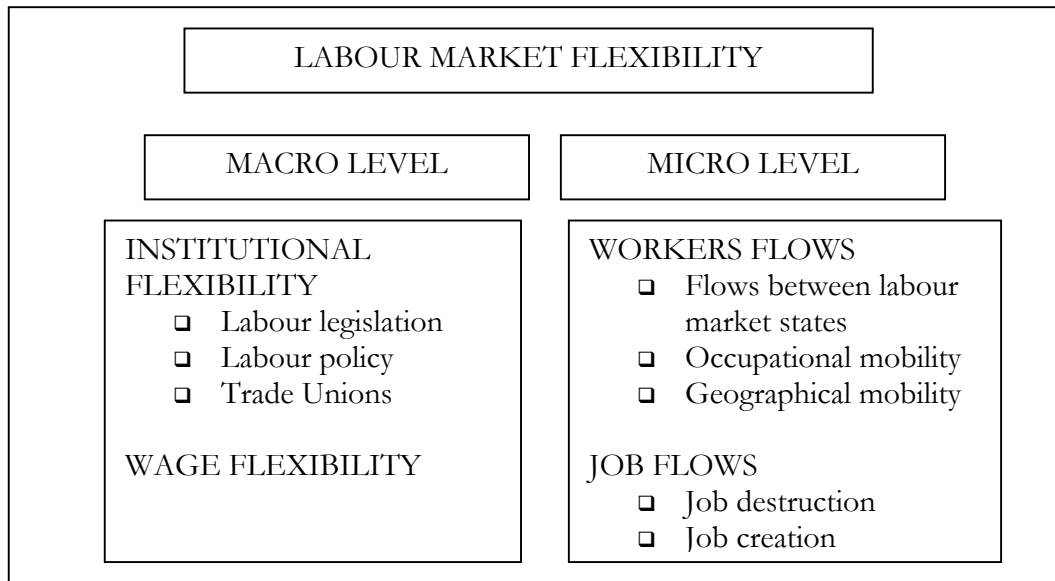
LABOUR MARKET FLEXIBILITY

MACRO LEVEL

MICRO LEVEL

INSTITUTIONAL FLEXIBILITY
- Labour legislation
- Labour policy
- Trade Unions

WAGE FLEXIBILITY

WORKERS FLOWS
- Flows between labour market states
- Occupational mobility
- Geographical mobility

JOB FLOWS
- Job destruction
- Job creation